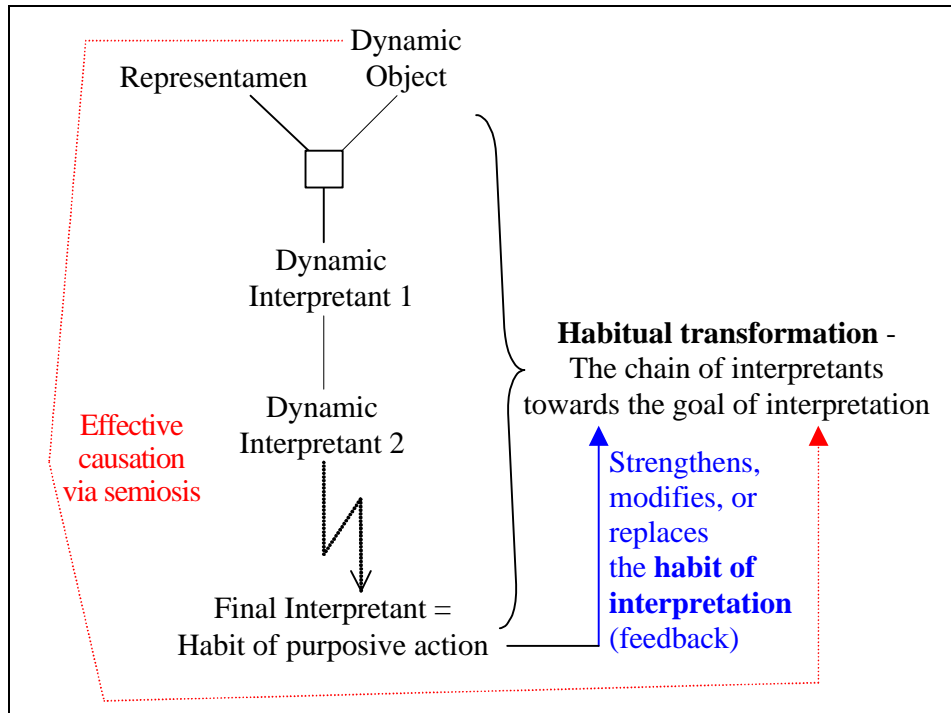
Representamen

Dynamic Object

Dynamic Interpretant 1

Dynamic Interpretant 2

Final Interpretant = Habit of purposive action

Effective causation via semiosis

**Habitual transformation** - The chain of interpretants towards the goal of interpretation

Strengthens, modifies, or replaces the **habit of interpretation** (feedback)